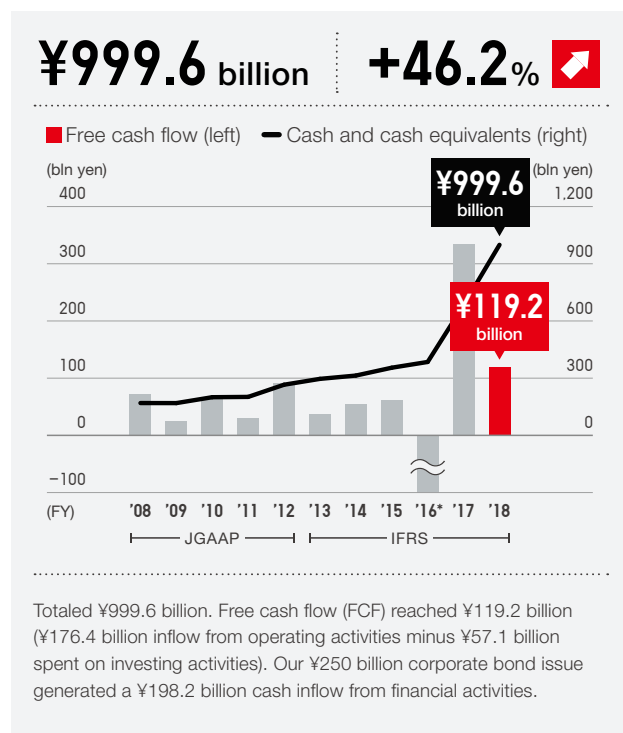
¥999.6 billion

+46.2%

Free cash flow (left) Cash and cash equivalents (right)

(bln yen)

(bln yen)

400

1,200

300

900

200

600

100

300

0

0

−100

¥999.6 billion

¥119.2 billion

(FY) '08 '09 '10 '11 '12 '13 '14 '15 '16* '17 '18

JGAAP

IFRS

Totaled ¥999.6 billion. Free cash flow (FCF) reached ¥119.2 billion (¥176.4 billion inflow from operating activities minus ¥57.1 billion spent on investing activities). Our ¥250 billion corporate bond issue generated a ¥198.2 billion cash inflow from financial activities.